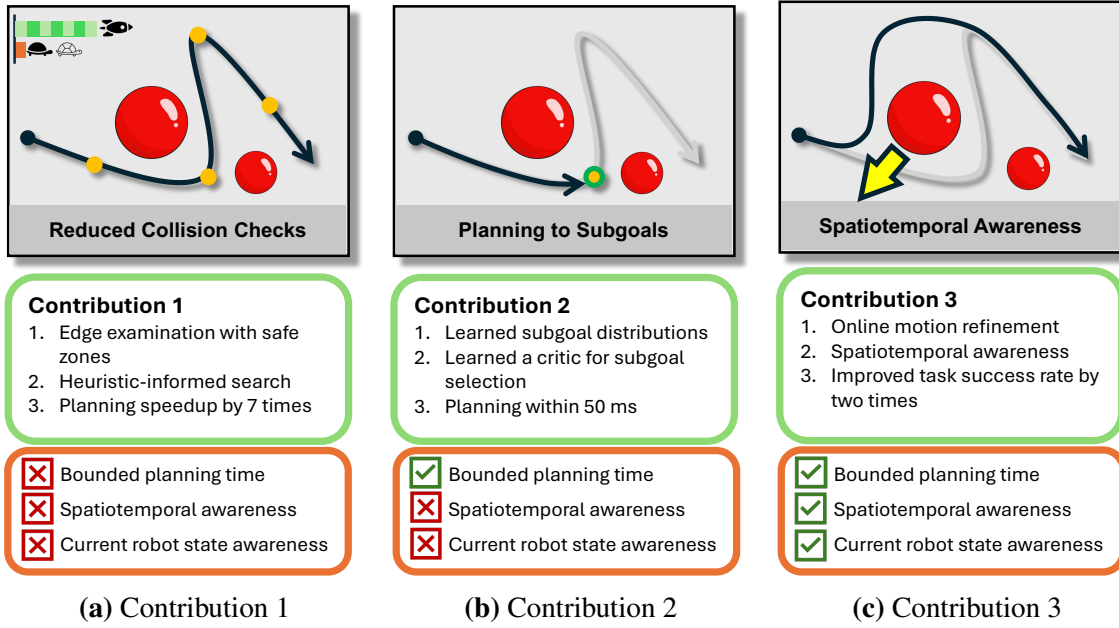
Reduced Collision Checks

Planning to Subgoals

Spatiotemporal Awareness

**Contribution 1**
1. Edge examination with safe zones
2. Heuristic-informed search
3. Planning speedup by 7 times

Bounded planning time
Spatiotemporal awareness
Current robot state awareness

**(a)** Contribution 1

**Contribution 2**
1. Learned subgoal distributions
2. Learned a critic for subgoal selection
3. Planning within 50 ms

Bounded planning time
Spatiotemporal awareness
Current robot state awareness

**(b)** Contribution 2

**Contribution 3**
1. Online motion refinement
2. Spatiotemporal awareness
3. Improved task success rate by two times

Bounded planning time
Spatiotemporal awareness
Current robot state awareness

**(c)** Contribution 3